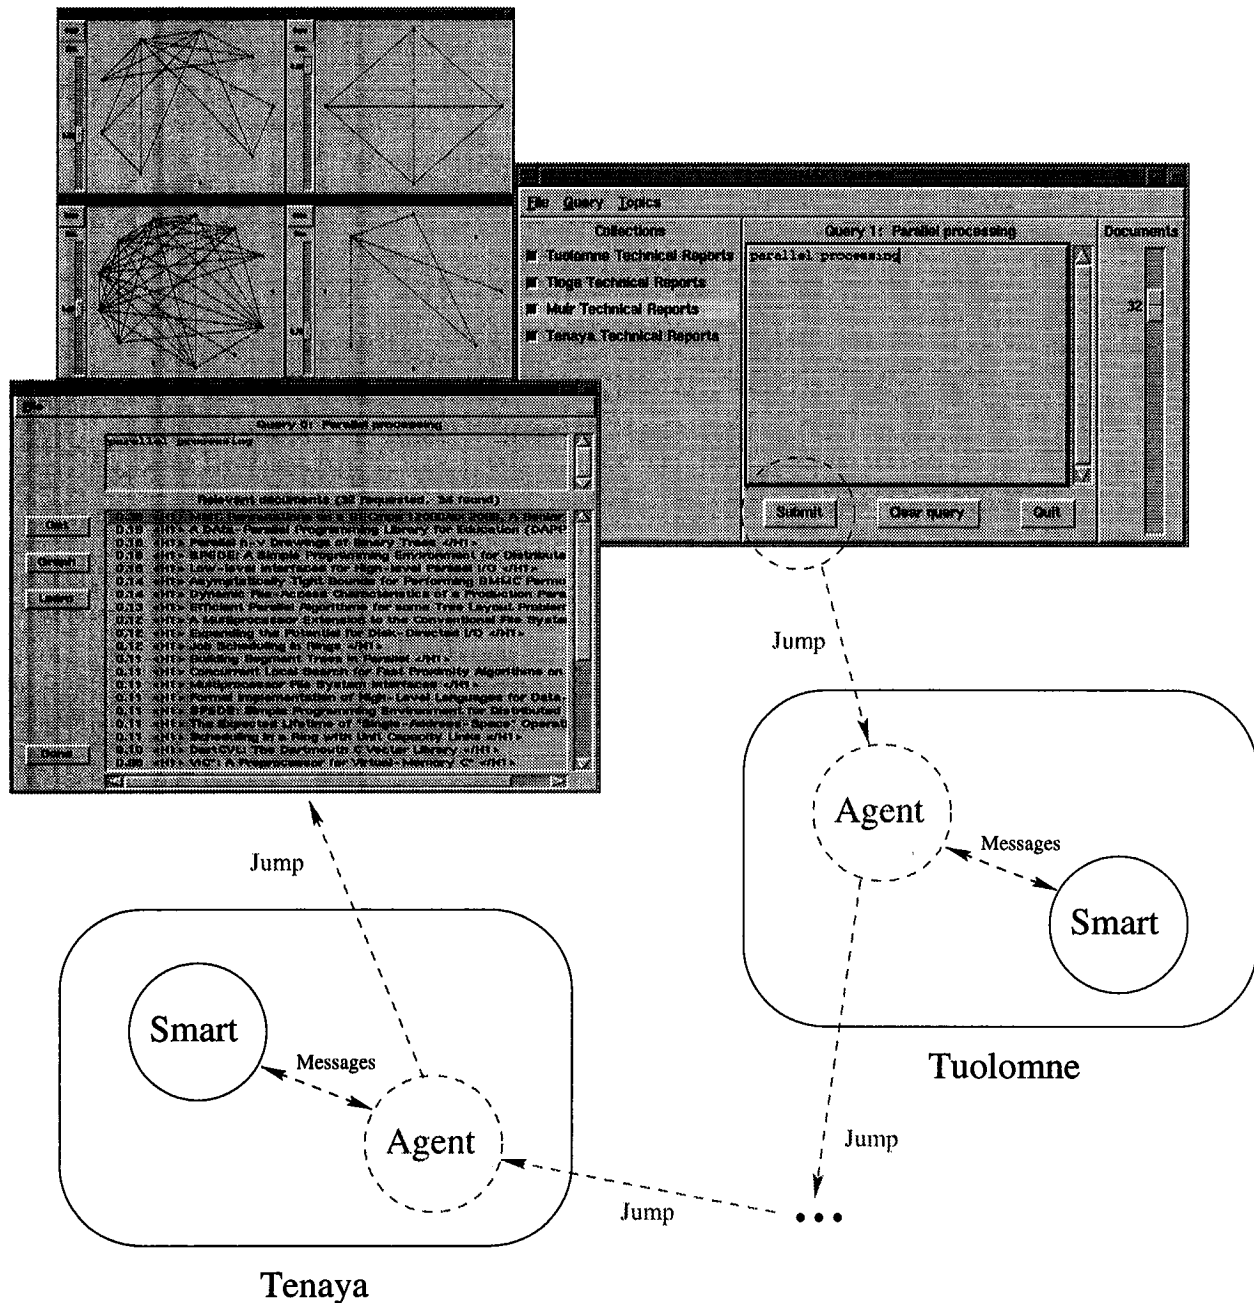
File Query Topics

Collections
Tuolomne Technical Reports
Tioga Technical Reports
Muir Technical Reports
Tenaya Technical Reports

Query 1: Parallel processing
parallel processing

Documents
32

Submit
Clear query
Quit

File

Query 5: Parallel processing
parallel processing

Relevant documents (32 requested, 34 found)

Open
Graph
Layout
Done

0.38 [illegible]
0.18 <H1> A DAta-Parallel Programming Library for Education (DAPP
0.18 <H1> Parallel h-v Drawings of Binary Trees </H1>
0.16 <H1> SPEDE: A Simple Programming Environment for Distribute
0.16 <H1> Low-level Interfaces for High-level Parallel I/O </H1>
0.14 <H1> Asymptotically Tight Bounds for Performing BMMC Permu
0.14 <H1> Dynamic File-Access Characteristics of a Production Para
0.13 <H1> Efficient Parallel Algorithms for some Tree Layout Problem
0.12 <H1> A Multiprocessor Extension to the Conventional File Syste
0.12 <H1> Expanding the Potential for Disk-Directed I/O </H1>
0.12 <H1> Job Scheduling in Rings </H1>
0.12 <H1> Building Segment Trees in Parallel </H1>
0.11 <H1> Concurrent Local Search for Fast Proximity Algorithms on
0.11 <H1> Multiprocessor File System Interfaces </H1>
0.11 <H1> Formal Implementation of High-Level Languages for Data
0.11 <H1> SPSDE: Simple Programming Environment for Distributed
0.11 <H1> The Expected Lifetime of "Single-Address-Space" Operat
0.11 <H1> Scheduling in a Ring with Unit Capacity Links </H1>
0.10 <H1> DartCVL: The Dartmouth C Vector Library </H1>
0.09 <H1> VIC*: A Preprocessor for Virtual-Memory C* </H1>

Jump

Agent

Messages

Smart

Tuolomne

Jump

Smart

Messages

Agent

Jump

Jump

•••

Tenaya